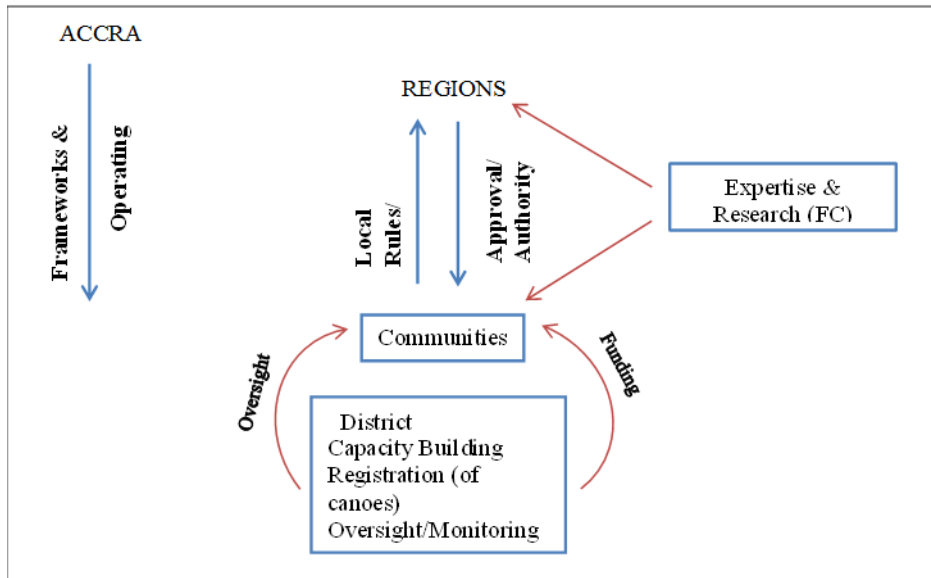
ACCRA

Frameworks &

Operating

REGIONS

Local Rules/

Approval/ Authority

Expertise & Research (FC)

Communities

Oversight

Funding

District
Capacity Building
Registration (of canoes)
Oversight/Monitoring